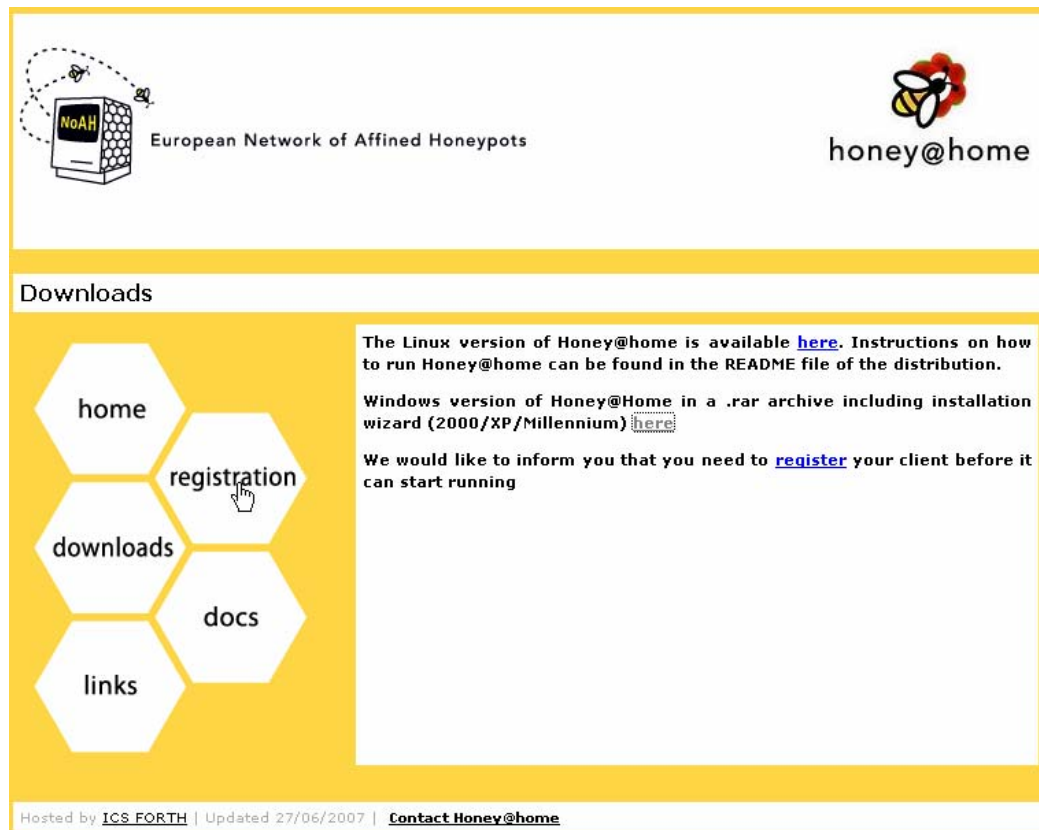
NoAH

European Network of Affined Honeypots

honey@home

Downloads

home

registration

downloads

docs

links

The Linux version of Honey@home is available here. Instructions on how to run Honey@home can be found in the README file of the distribution.

Windows version of Honey@Home in a .rar archive including installation wizard (2000/XP/Millennium) here

We would like to inform you that you need to register your client before it can start running

Hosted by ICS FORTH | Updated 27/06/2007 | Contact Honey@home